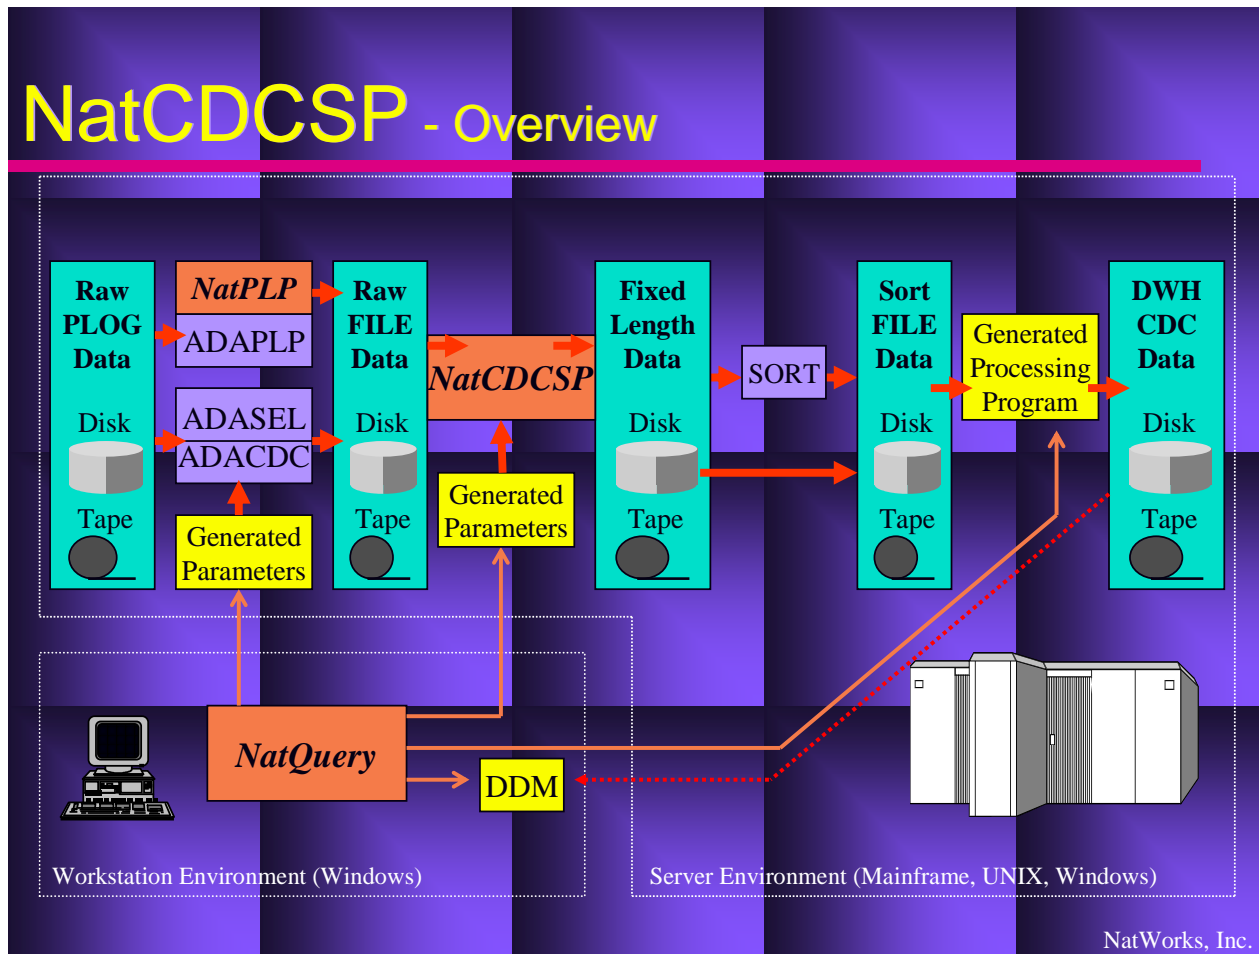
NatCDCSP - Overview

Raw PLOG Data
Disk
Tape

NatPLP
ADAPLP

ADASEL
ADACDC

Generated Parameters

Raw FILE Data
Disk
Tape

NatCDCSP

Generated Parameters

Fixed Length Data
Disk
Tape

SORT

Sort FILE Data
Disk
Tape

Generated Processing Program

DWH CDC Data
Disk
Tape

NatQuery

DDM

Workstation Environment (Windows)

Server Environment (Mainframe, UNIX, Windows)

NatWorks, Inc.